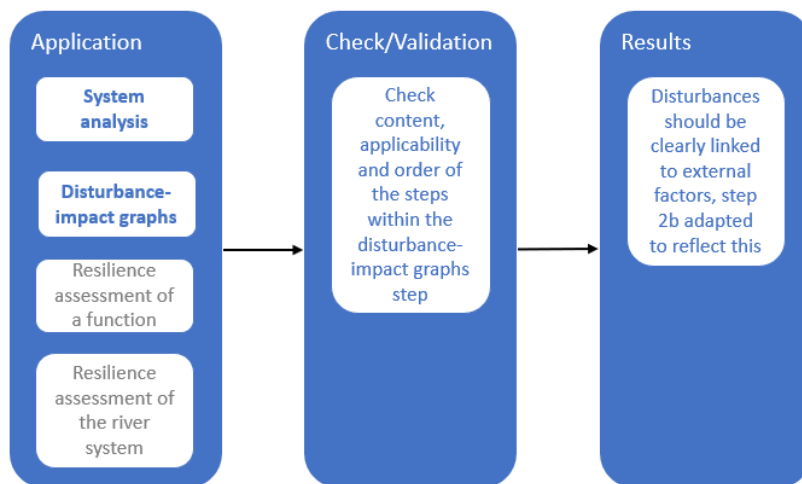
Application

System analysis

Disturbance-impact graphs

Resilience assessment of a function

Resilience assessment of the river system

Check/Validation

Check content, applicability and order of the steps within the disturbance-impact graphs step

Results

Disturbances should be clearly linked to external factors, step 2b adapted to reflect this